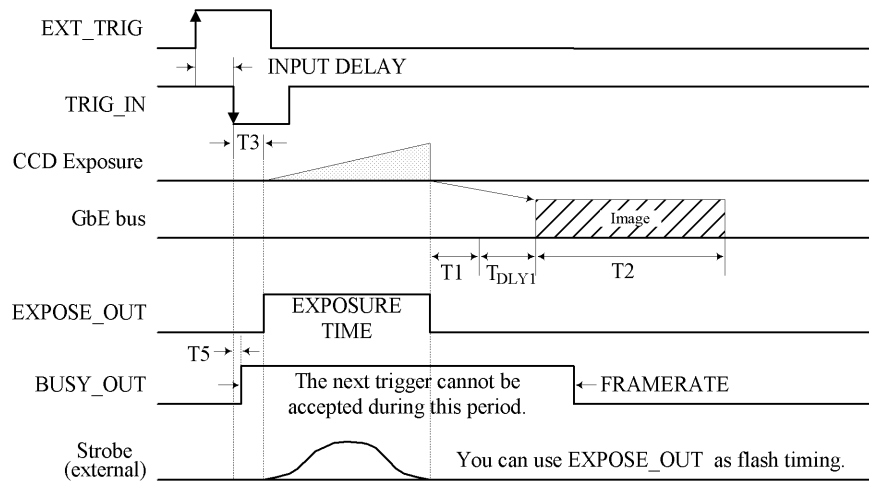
EXT_TRIG

INPUT DELAY

TRIG_IN

T3

CCD Exposure

GbE bus

Image

T1 $T_{DLY1}$ T2

EXPOSE_OUT

EXPOSURE TIME

T5

BUSY_OUT

The next trigger cannot be accepted during this period.

FRAMERATE

Strobe (external)

You can use EXPOSE_OUT as flash timing.